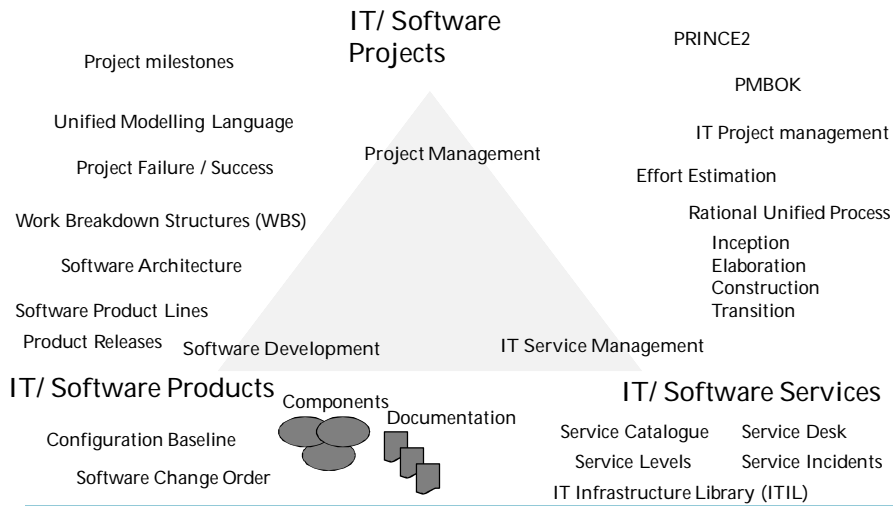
IT/ Software Projects

Project milestones

PRINCE2

PMBOK

Unified Modelling Language

IT Project management

Project Management

Project Failure / Success

Effort Estimation

Work Breakdown Structures (WBS)

Rational Unified Process

Inception
Elaboration
Construction
Transition

Software Architecture

Software Product Lines

Product Releases

Software Development

IT Service Management

IT/ Software Products

Components

Documentation

IT/ Software Services

Configuration Baseline

Software Change Order

Service Catalogue

Service Desk

Service Levels

Service Incidents

IT Infrastructure Library (ITIL)